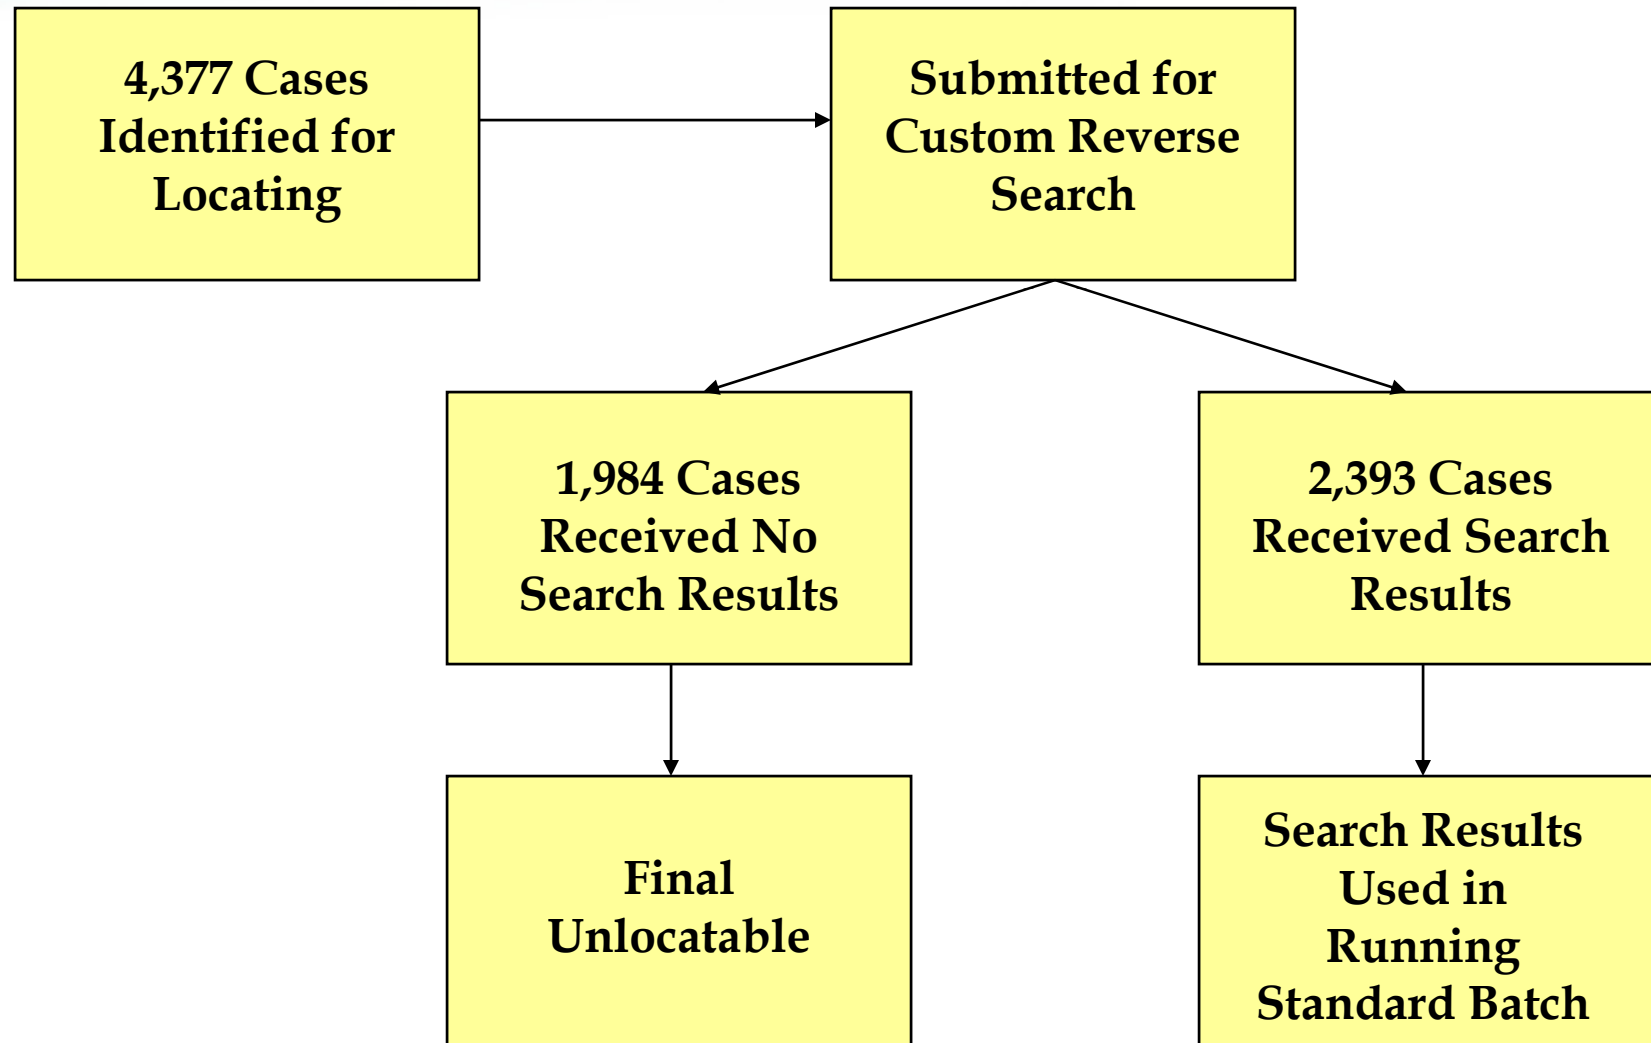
4,377 Cases Identified for Locating

Submitted for Custom Reverse Search

1,984 Cases Received No Search Results

2,393 Cases Received Search Results

Final Unlocatable

Search Results Used in Running Standard Batch